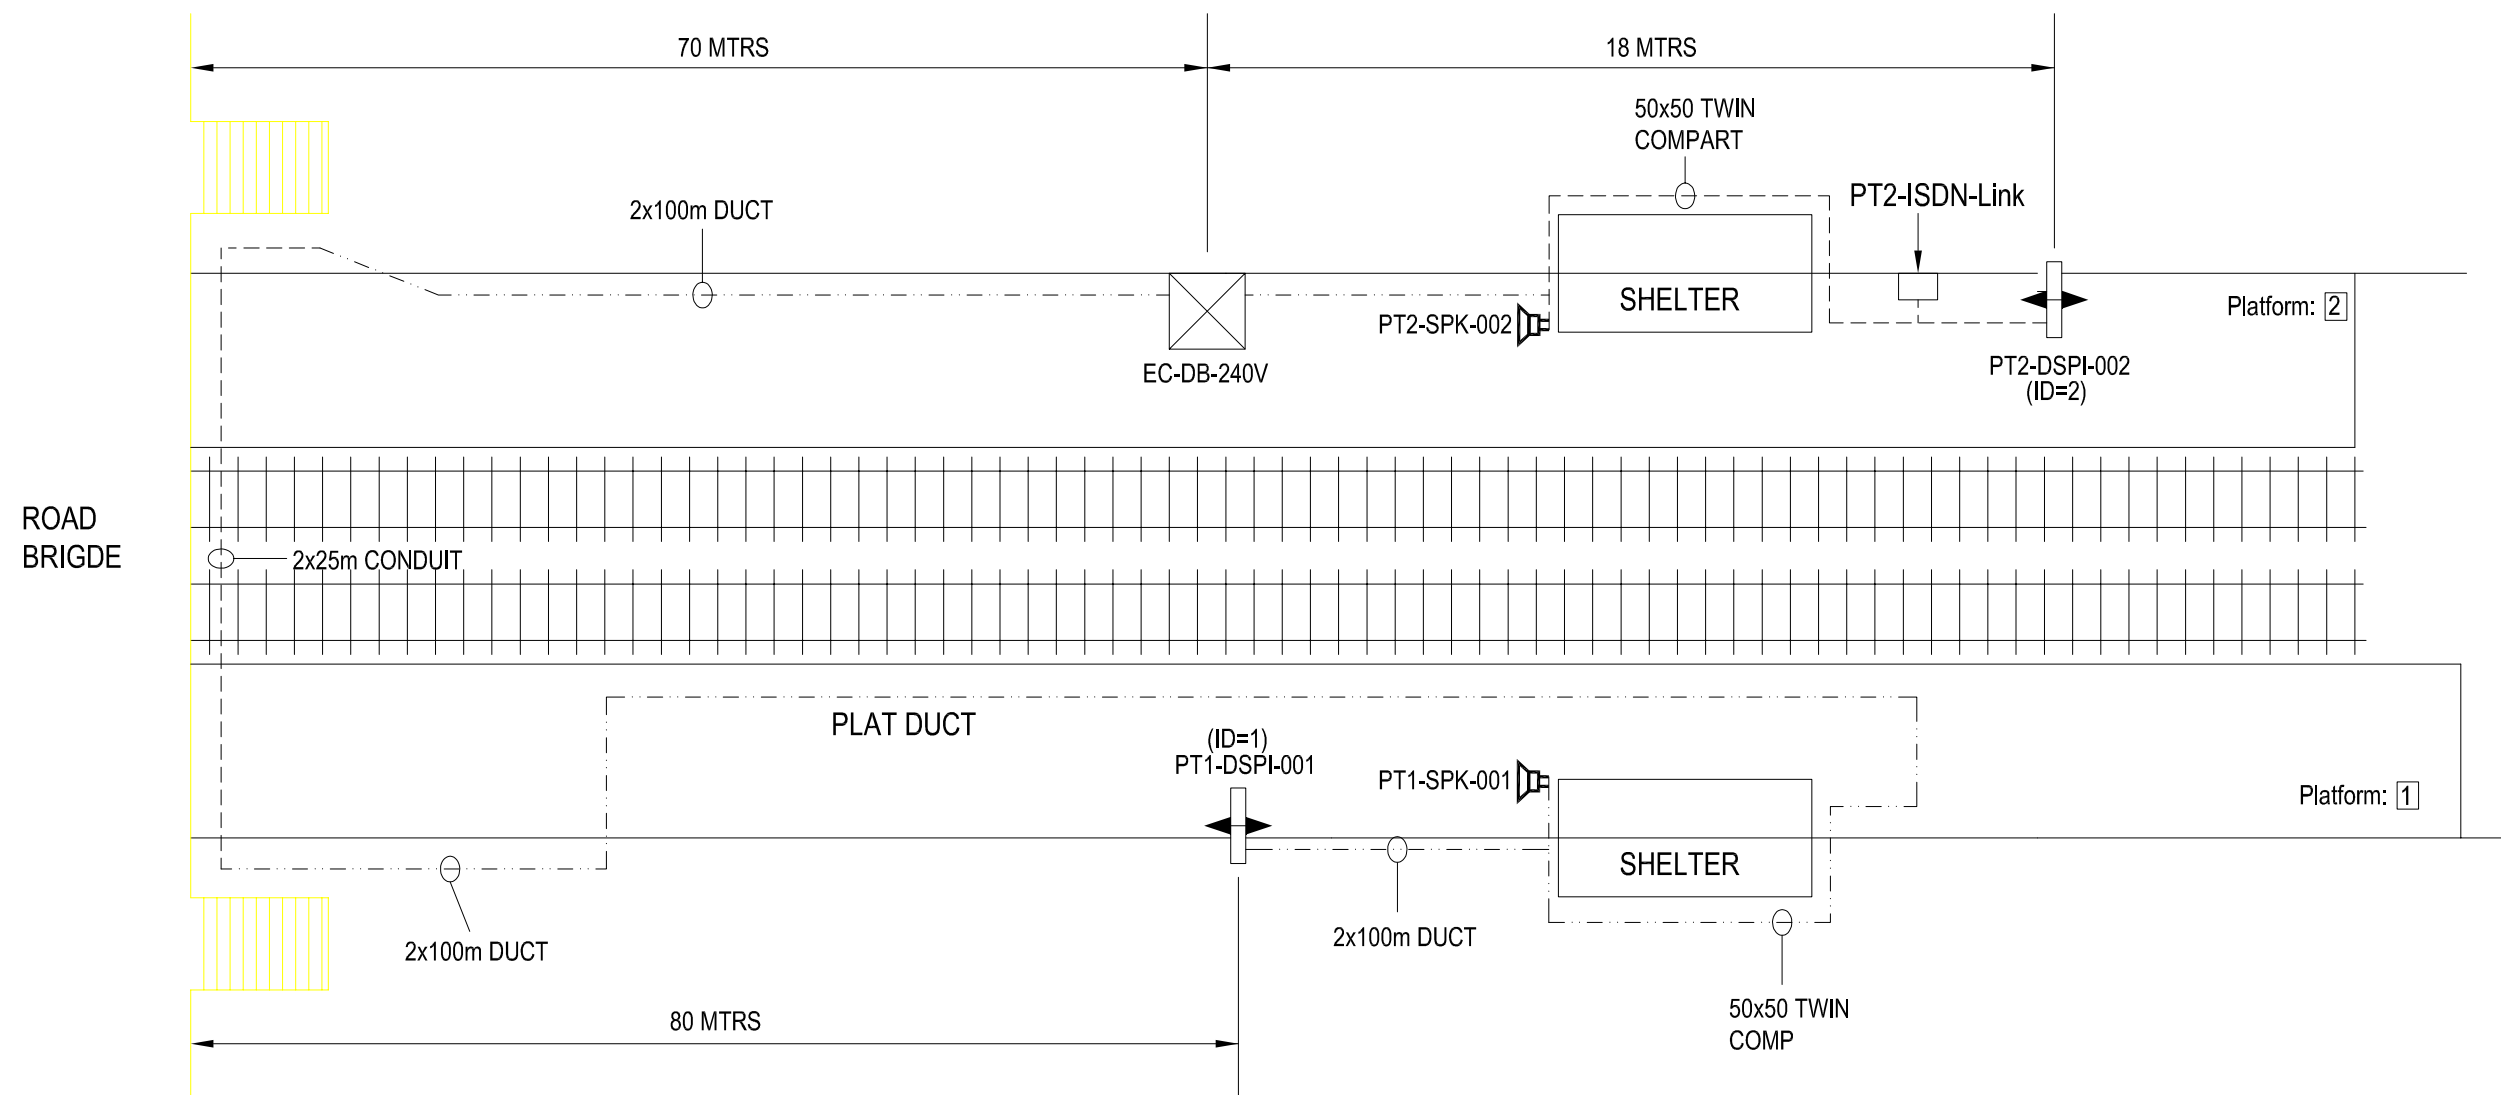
70 MTRS

18 MTRS

50x50 TWIN COMPART

PT2-ISDN-Link

2x100m DUCT

SHELTER

PT2-SPK-002

EC-DB-240V

Platform: 2

PT2-DSPI-002 (ID=2)

ROAD BRIGDE

2x25m CONDUIT

PLAT DUCT

(ID=1) PT1-DSPI-001

PT1-SPK-001

Platform: 1

SHELTER

2x100m DUCT

2x100m DUCT

50x50 TWIN COMP

80 MTRS